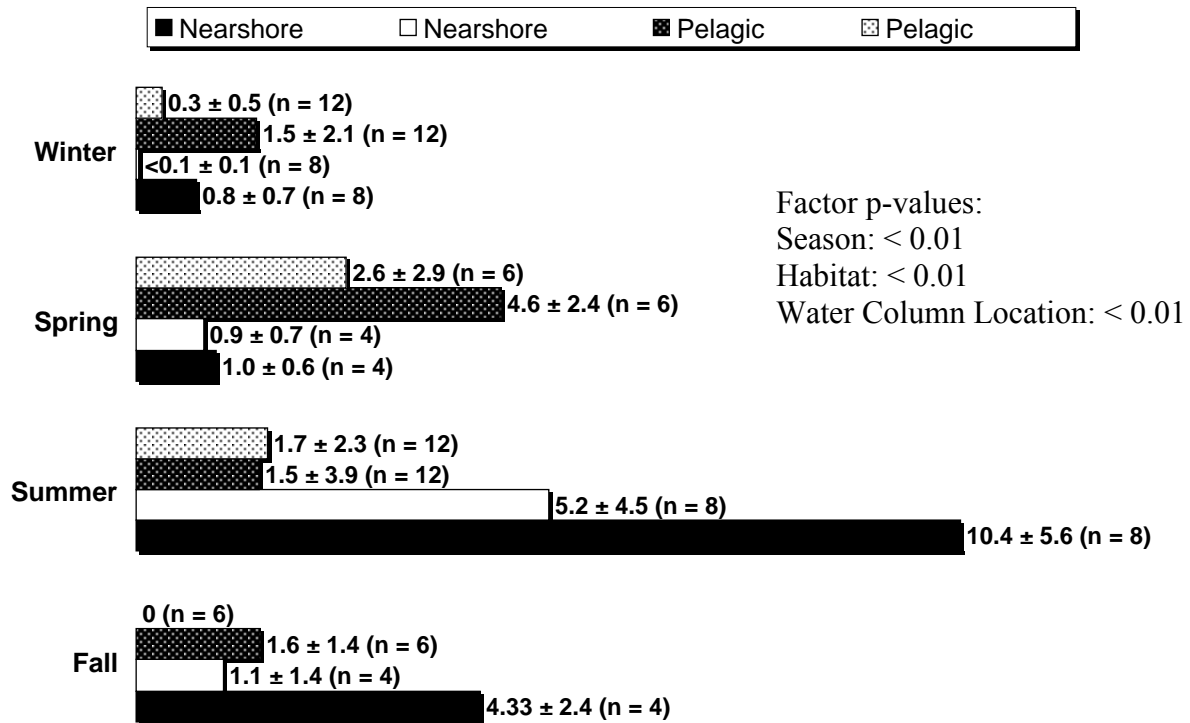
■ Nearshore □ Nearshore ▩ Pelagic ▨ Pelagic

Winter
0.3 ± 0.5 (n = 12)
1.5 ± 2.1 (n = 12)
<0.1 ± 0.1 (n = 8)
0.8 ± 0.7 (n = 8)

Factor p-values:
Season: < 0.01
Habitat: < 0.01
Water Column Location: < 0.01

Spring
2.6 ± 2.9 (n = 6)
4.6 ± 2.4 (n = 6)
0.9 ± 0.7 (n = 4)
1.0 ± 0.6 (n = 4)

Summer
1.7 ± 2.3 (n = 12)
1.5 ± 3.9 (n = 12)
5.2 ± 4.5 (n = 8)
10.4 ± 5.6 (n = 8)

Fall
0 (n = 6)
1.6 ± 1.4 (n = 6)
1.1 ± 1.4 (n = 4)
4.33 ± 2.4 (n = 4)